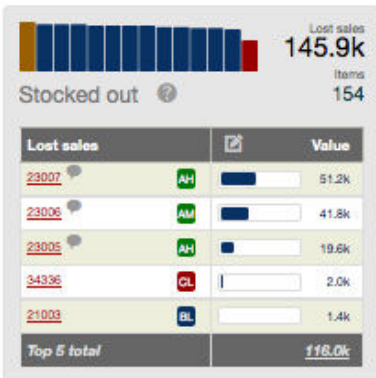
Lost sales
145.9k
Items
154

Stocked out ?

| Lost sales | | Value |
|---|---|---|
| 23007 AH | | 51.2k |
| 23006 AM | | 41.8k |
| 23005 AH | | 19.6k |
| 34336 CL | | 2.0k |
| 21003 BL | | 1.4k |
| Top 5 total | | 116.0k |